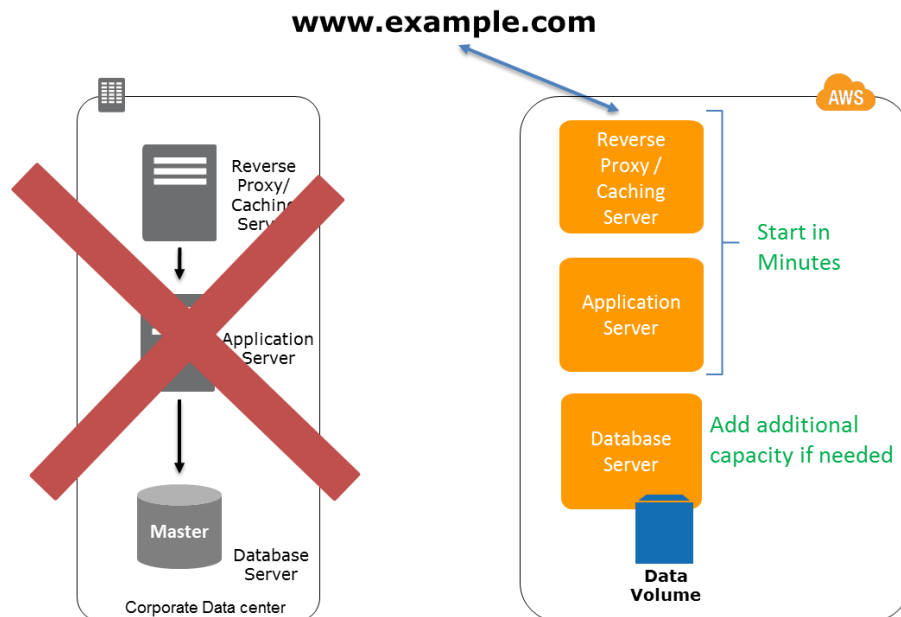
www.example.com

Reverse Proxy/ Cachin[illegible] Serv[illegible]

Application Server

Master

Database Server

Corporate Data center

AWS

Reverse Proxy / Caching Server

Application Server

Start in Minutes

Database Server

Add additional capacity if needed

Data Volume